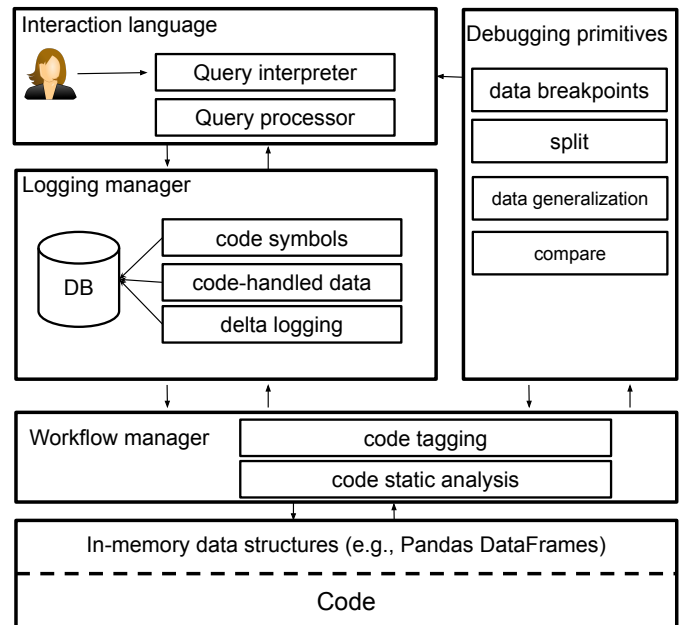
Interaction language

Query interpreter

Query processor

Debugging primitives

data breakpoints

split

data generalization

compare

Logging manager

DB

code symbols

code-handled data

delta logging

Workflow manager

code tagging

code static analysis

In-memory data structures (e.g., Pandas DataFrames)

Code